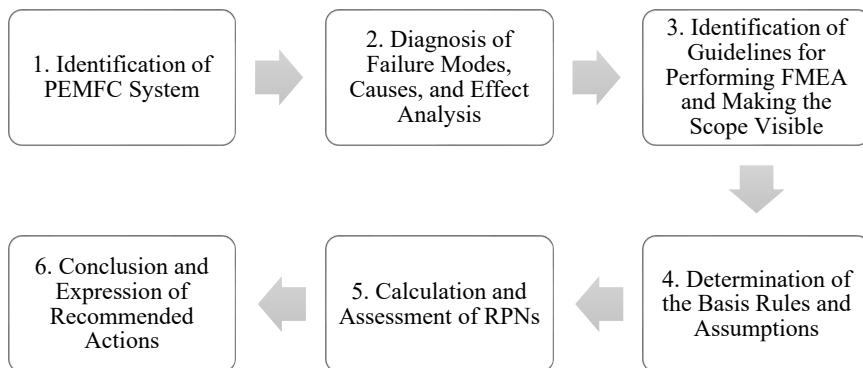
1. Identification of PEMFC System

2. Diagnosis of Failure Modes, Causes, and Effect Analysis

3. Identification of Guidelines for Performing FMEA and Making the Scope Visible

4. Determination of the Basis Rules and Assumptions

5. Calculation and Assessment of RPNs

6. Conclusion and Expression of Recommended Actions